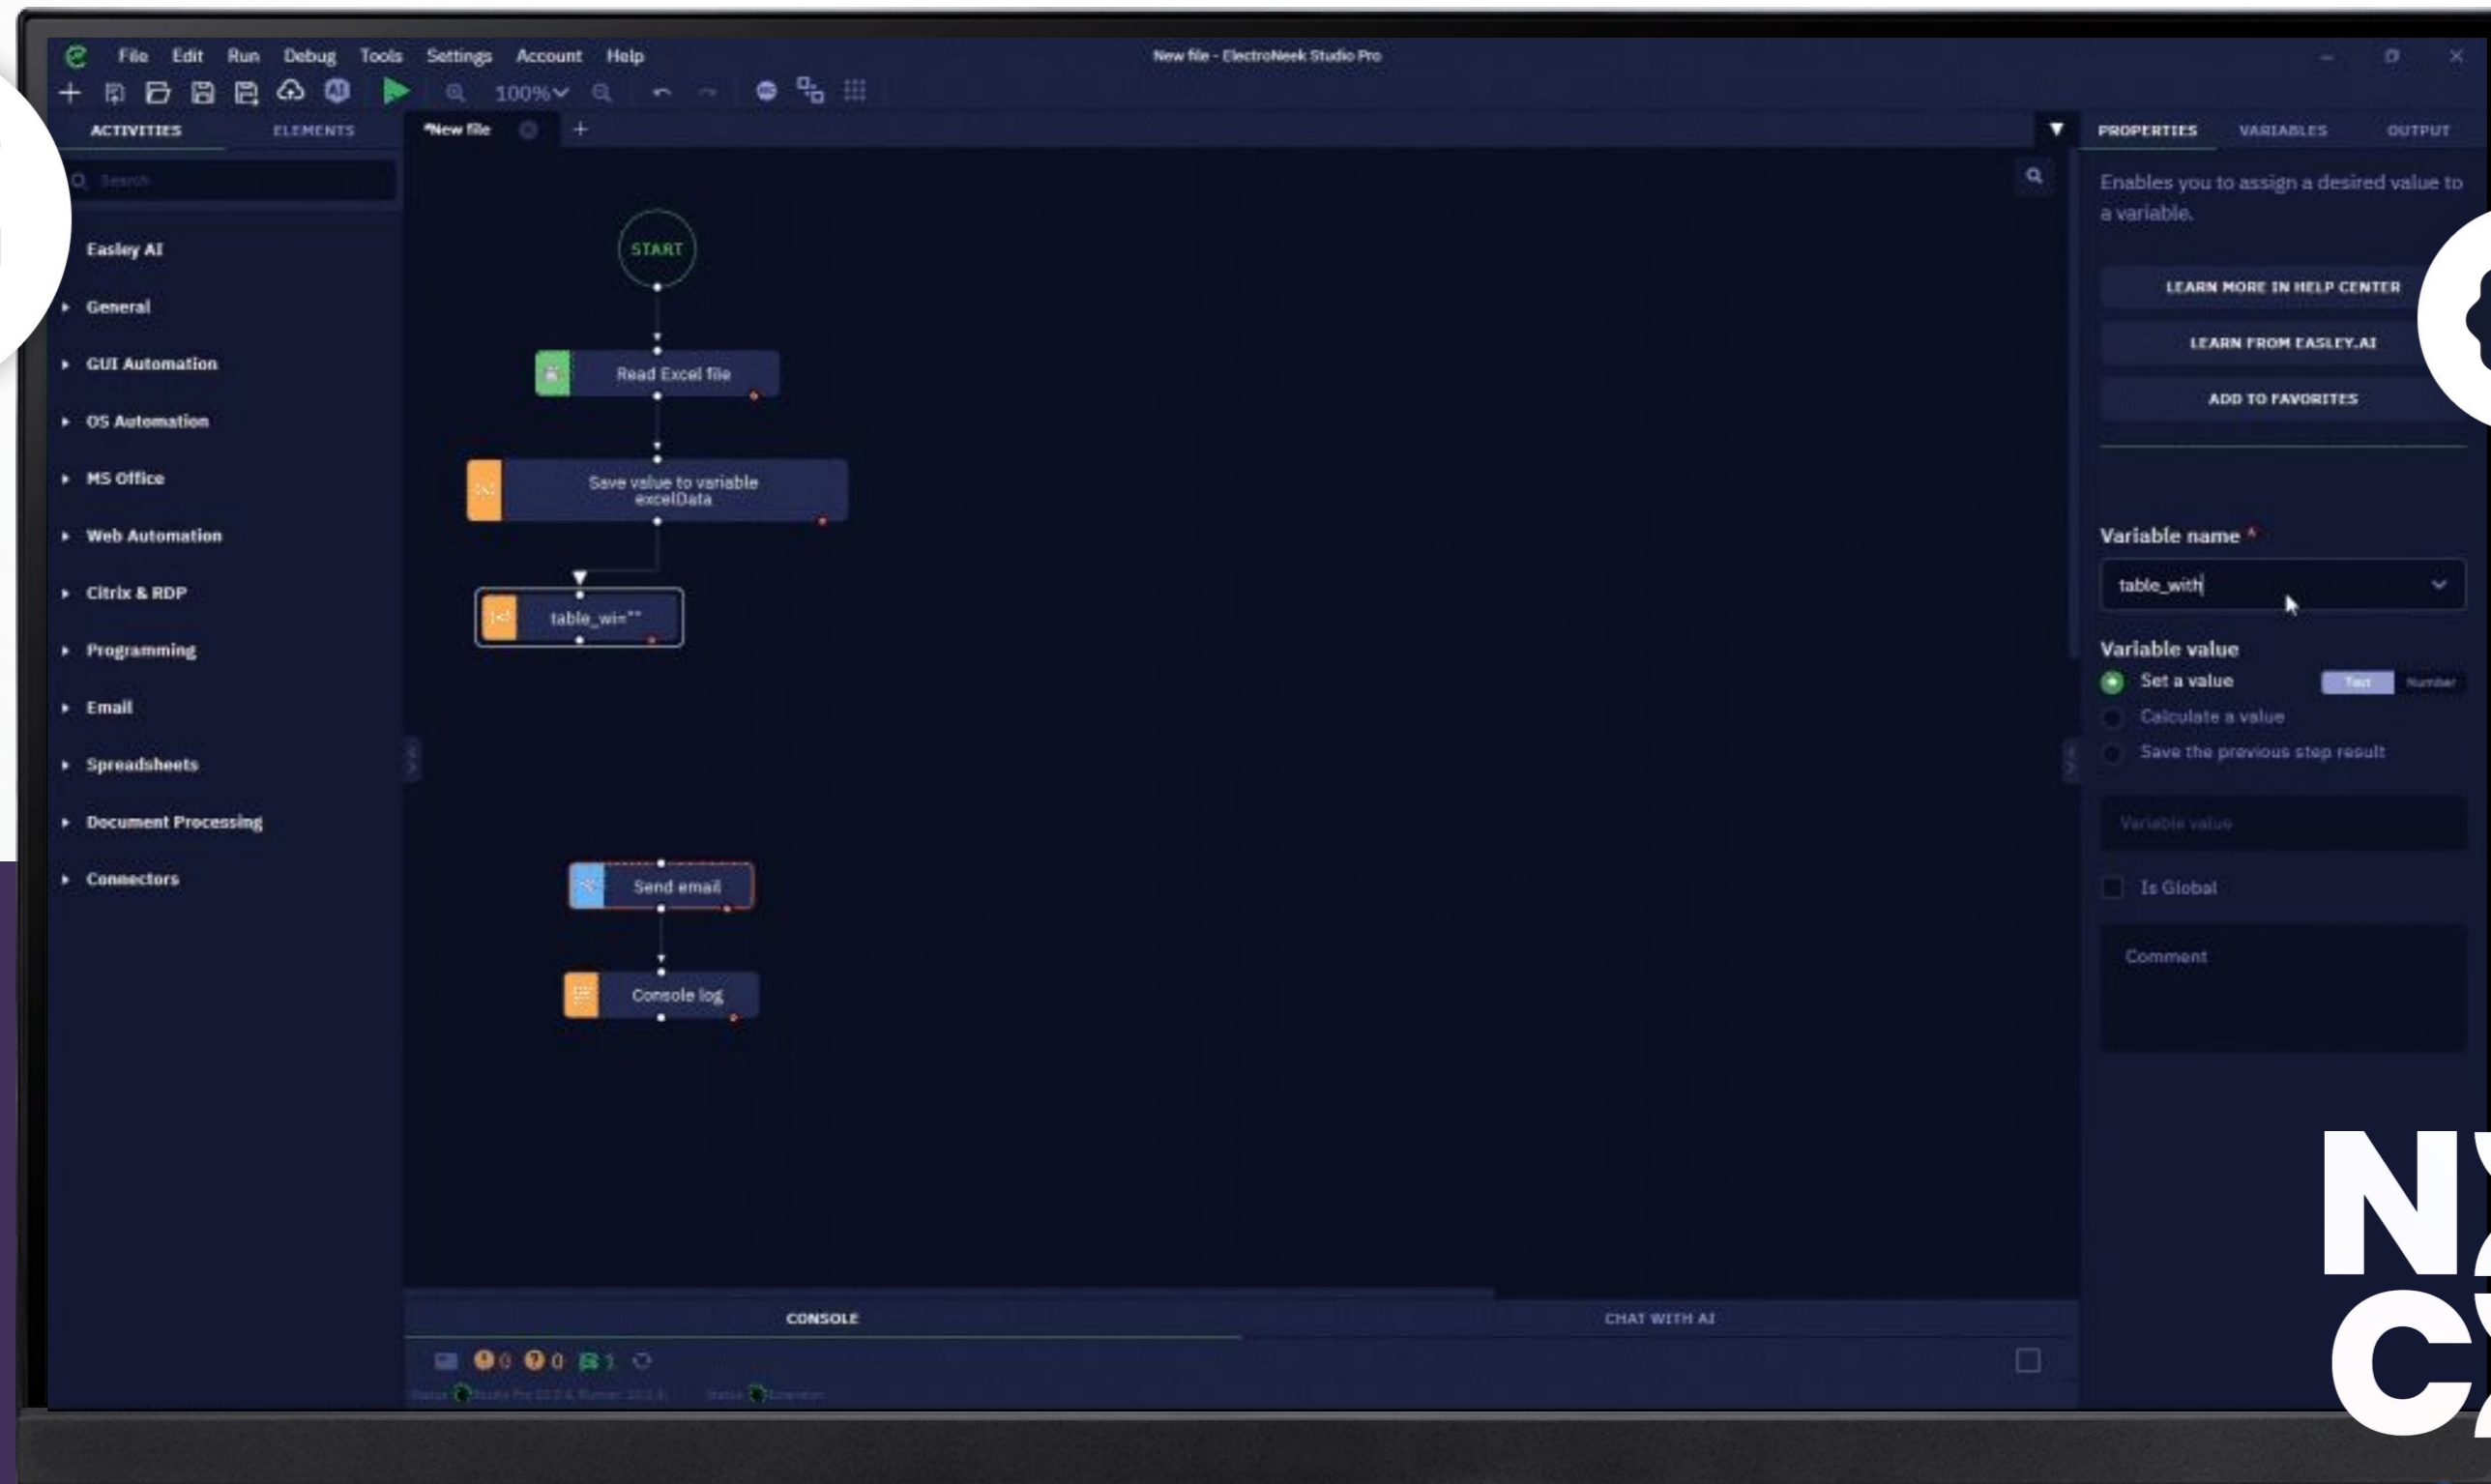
File Edit Run Debug Tools Settings Account Help

New file - ElectroNeek Studio Pro

100%

ACTIVITIES ELEMENTS

*New file +

PROPERTIES VARIABLES OUTPUT

Search

Easley AI
General
GUI Automation
OS Automation
MS Office
Web Automation
Citrix & RDP
Programming
Email
Spreadsheets
Document Processing
Connectors

START

Read Excel file

Save value to variable excelData

table_wi=""

Send email

Console log

Enables you to assign a desired value to a variable.

LEARN MORE IN HELP CENTER

LEARN FROM EASLEY.AI

ADD TO FAVORITES

Variable name *

table_with

Variable value

Set a value Text Number

Calculate a value

Save the previous step result

Variable value

Is Global

Comment

CONSOLE

CHAT WITH AI

0 0 1

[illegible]

NY
C